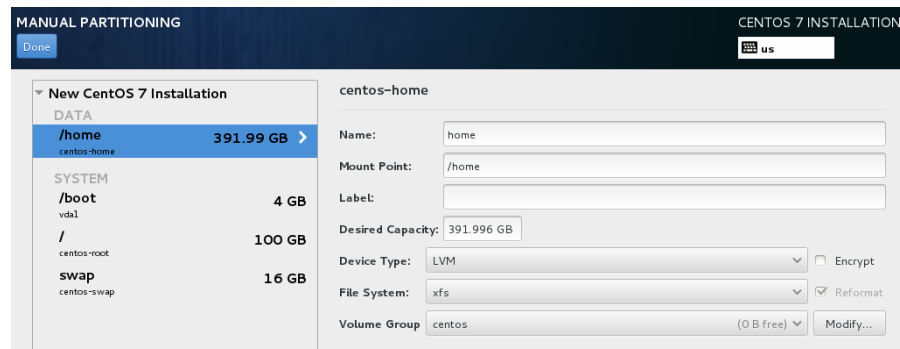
MANUAL PARTITIONING

Done

CENTOS 7 INSTALLATION

us

New CentOS 7 Installation

DATA

/home 391.99 GB
centos-home

SYSTEM

/boot 4 GB
vda1

/ 100 GB
centos-root

swap 16 GB
centos-swap

centos-home

Name: home

Mount Point: /home

Label:

Desired Capacity: 391.996 GB

Device Type: LVM

Encrypt

File System: xfs

Reformat

Volume Group centos (0 B free)

Modify...